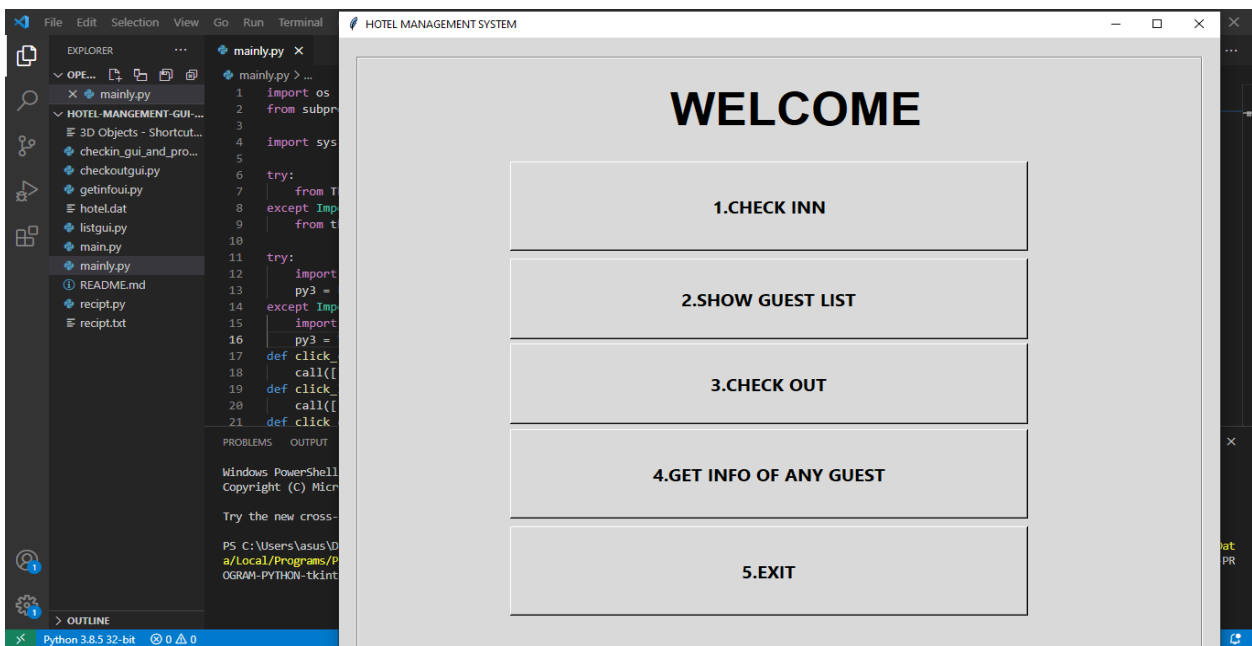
File Edit Selection View Go Run Terminal

EXPLORER ...
OPE...
× mainly.py
HOTEL-MANGEMENT-GUI-...
3D Objects - Shortcut...
checkin_gui_and_pro...
checkoutgui.py
getinfoui.py
hotel.dat
listgui.py
main.py
mainly.py
README.md
recipt.py
recipt.txt
OUTLINE

mainly.py ×
mainly.py > ...
1 import os
2 from subpr
3
4 import sys
5
6 try:
7 from T
8 except Imp
9 from t
10
11 try:
12 import
13 py3 =
14 except Imp
15 import
16 py3 =
17 def click_
18 call([
19 def click_
20 call([
21 def click_

PROBLEMS OUTPUT

Windows PowerShell
Copyright (C) Micr

Try the new cross-

PS C:\Users\asus\D
a/Local/Programs/P
OGRAM-PYTHON-tkint

Python 3.8.5 32-bit ⊗ 0 ⚠ 0

HOTEL MANAGEMENT SYSTEM

WELCOME

1.CHECK INN

2.SHOW GUEST LIST

3.CHECK OUT

4.GET INFO OF ANY GUEST

5.EXIT

oat
PR